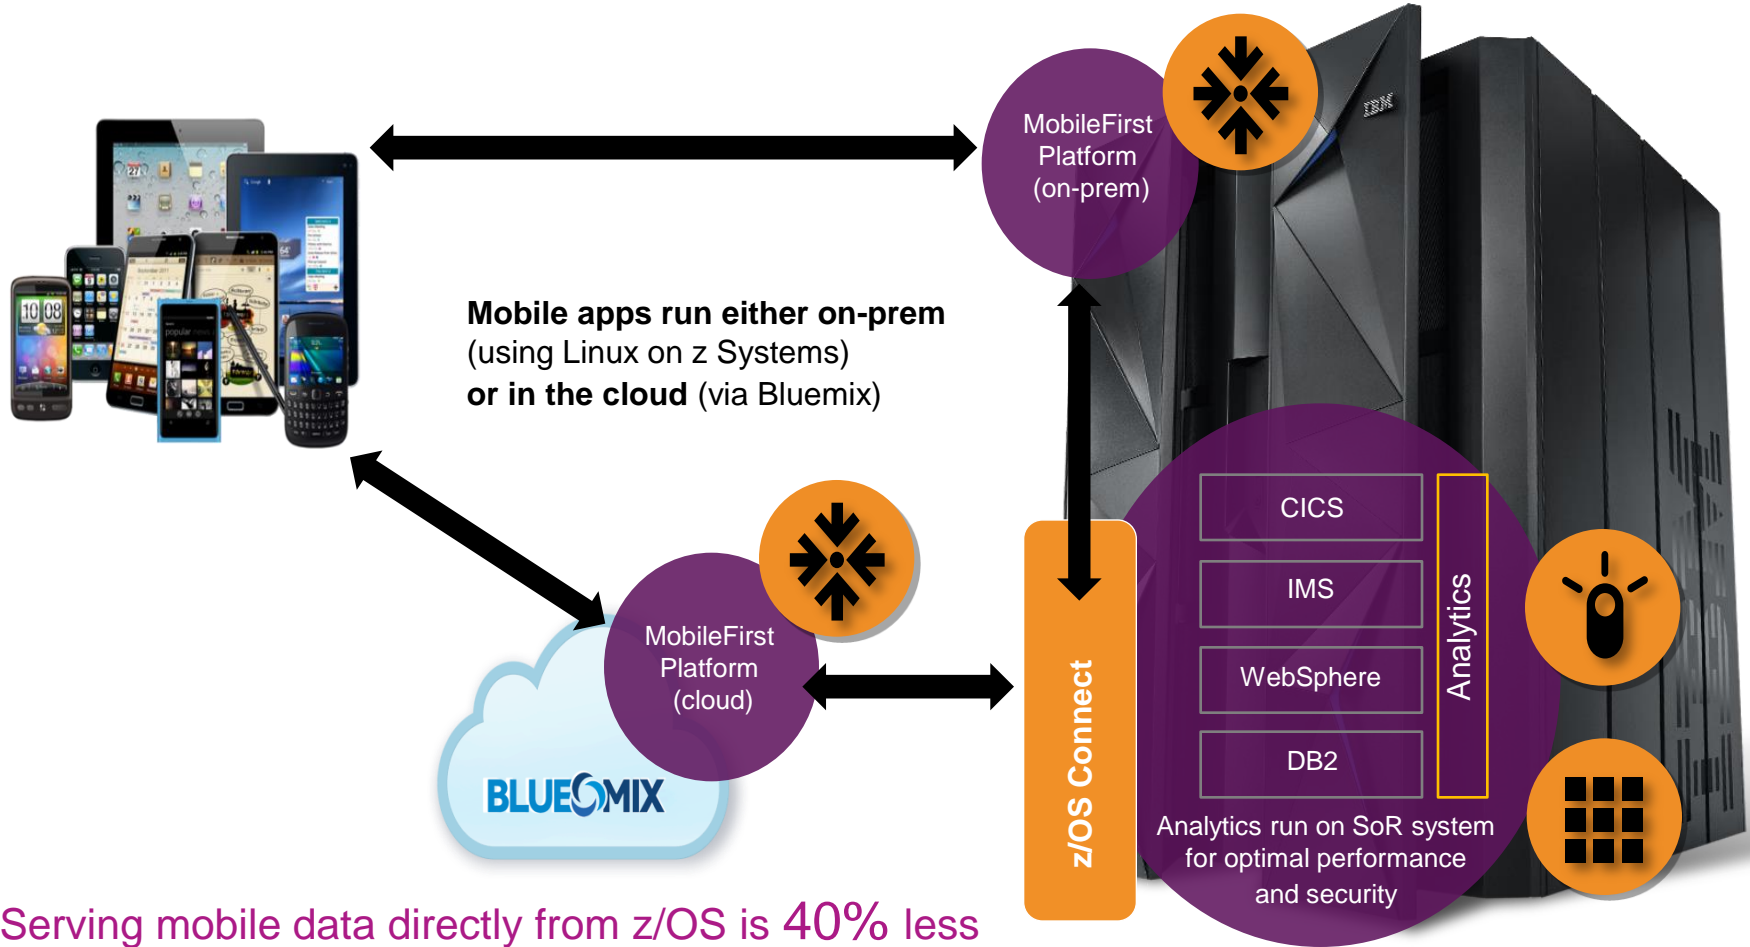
MobileFirst Platform (on-prem)

IBM

Mobile apps run either on-prem (using Linux on z Systems) or in the cloud (via Bluemix)

CICS

IMS

WebSphere

DB2

Analytics

z/OS Connect

MobileFirst Platform (cloud)

BLUEMIX

Analytics run on SoR system for optimal performance and security

Serving mobile data directly from z/OS is 40% less